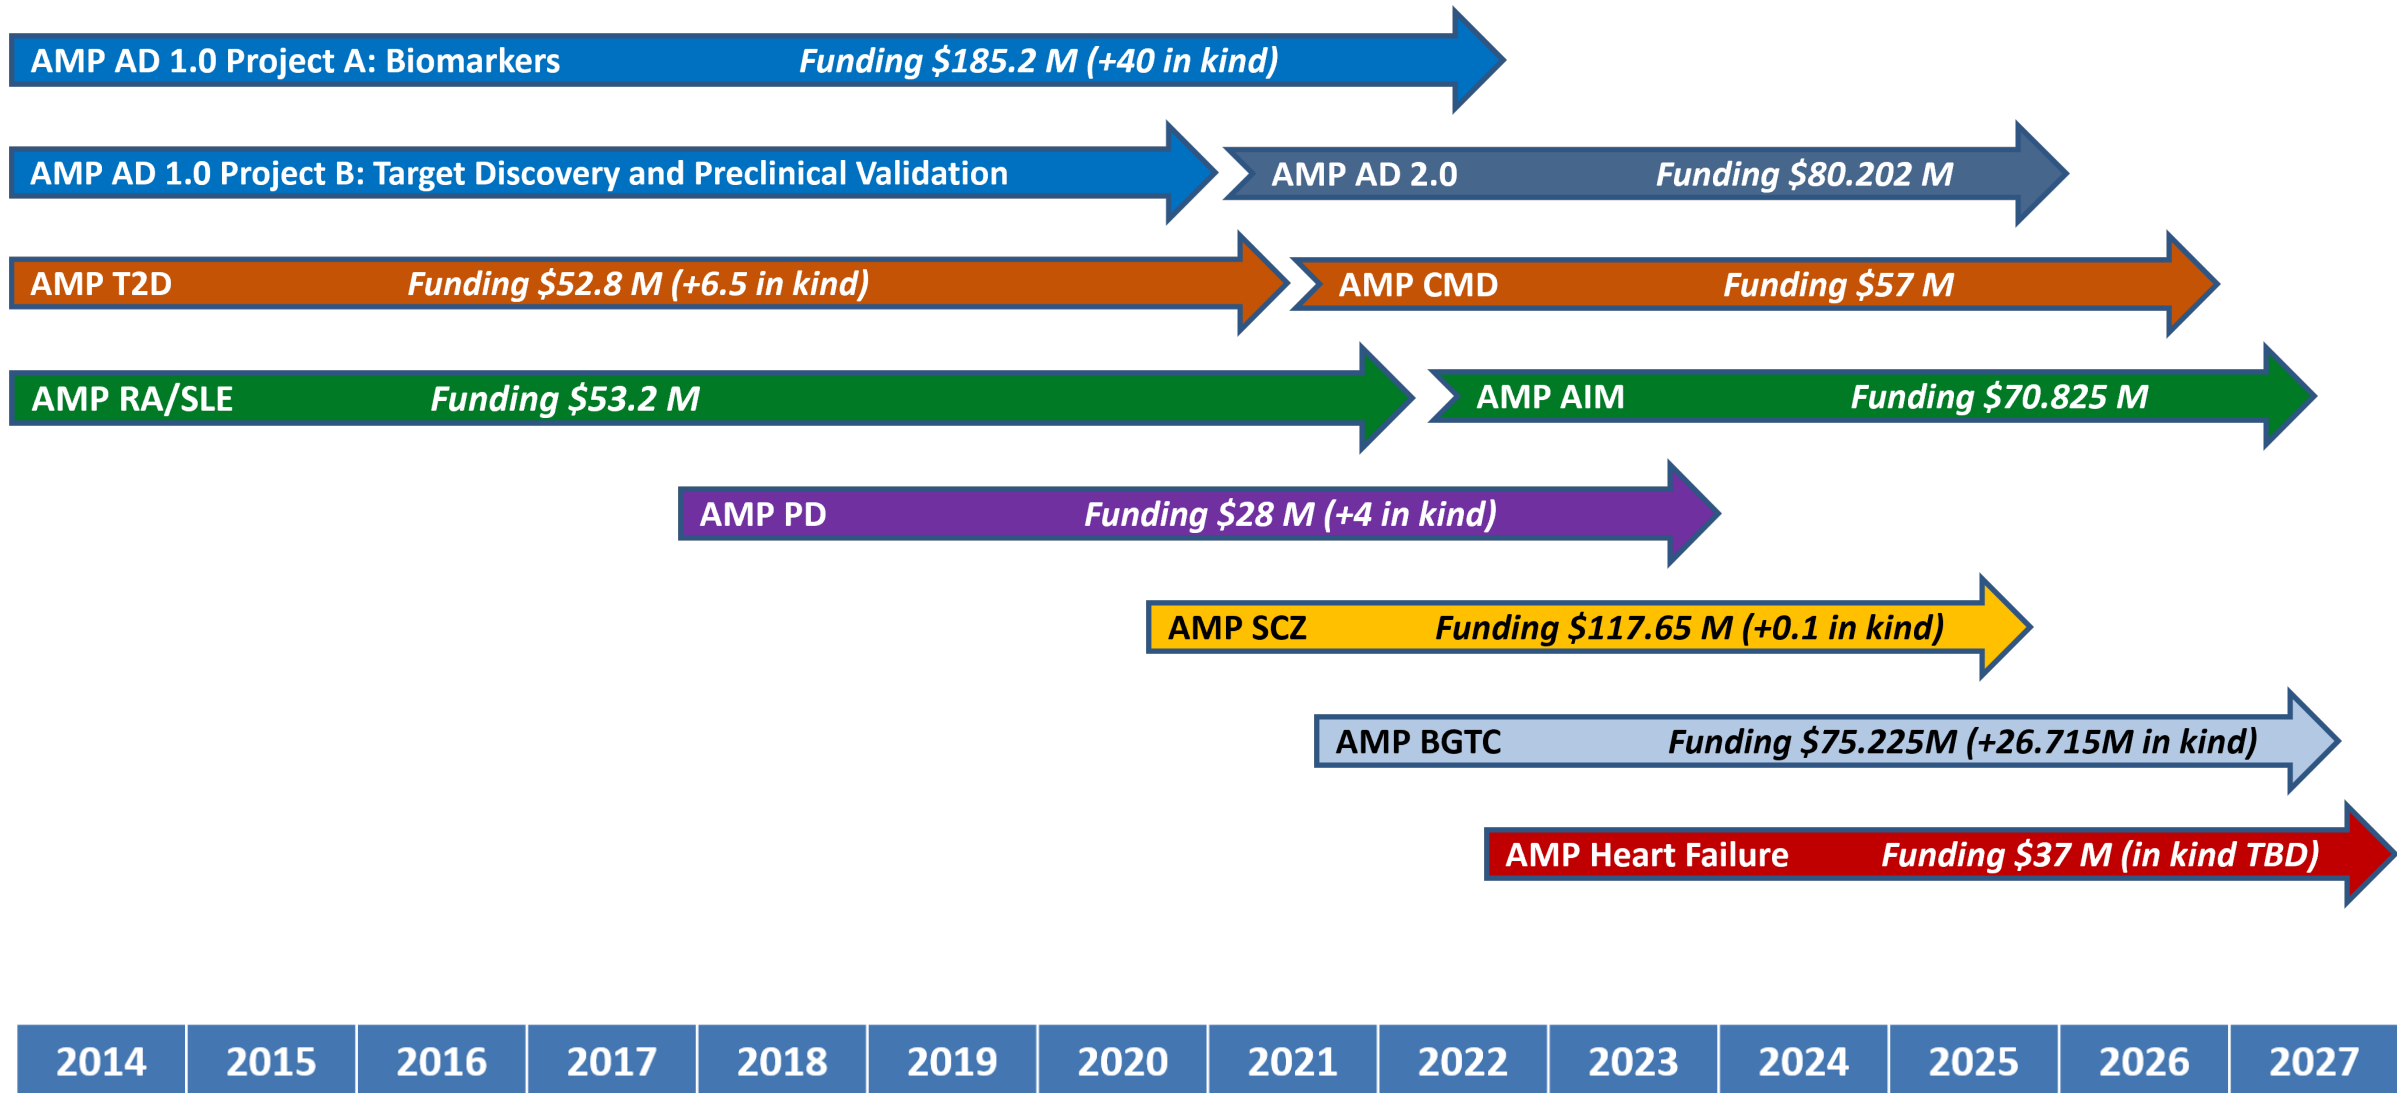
AMP AD 1.0 Project A: Biomarkers Funding \$185.2 M (+40 in kind)

AMP AD 1.0 Project B: Target Discovery and Preclinical Validation

AMP AD 2.0 Funding \$80.202 M

AMP T2D Funding \$52.8 M (+6.5 in kind)

AMP CMD Funding \$57 M

AMP RA/SLE Funding \$53.2 M

AMP AIM Funding \$70.825 M

AMP PD Funding \$28 M (+4 in kind)

AMP SCZ Funding \$117.65 M (+0.1 in kind)

AMP BGTC Funding \$75.225M (+26.715M in kind)

AMP Heart Failure Funding \$37 M (in kind TBD)

| 2014 | 2015 | 2016 | 2017 | 2018 | 2019 | 2020 | 2021 | 2022 | 2023 | 2024 | 2025 | 2026 | 2027 |
|---|---|---|---|---|---|---|---|---|---|---|---|---|---|